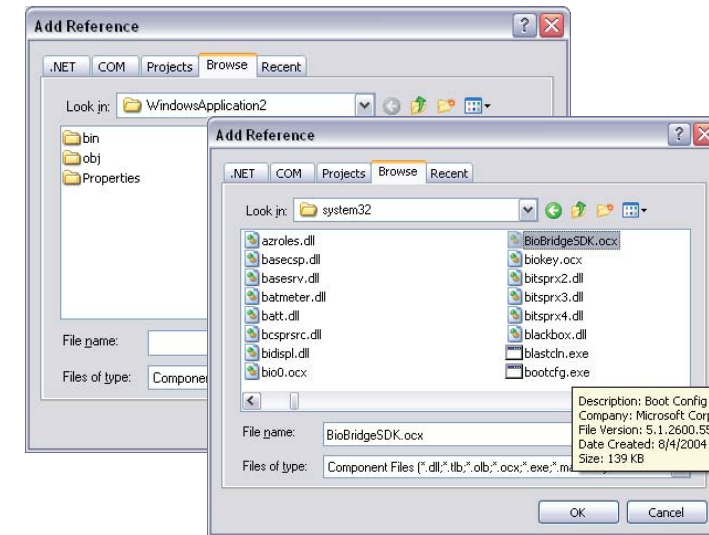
Add Reference

.NET COM Projects Browse Recent

Look in: WindowsApplication2

bin
obj
Properties

File name:

Files of type: Componen

Add Reference

.NET COM Projects Browse Recent

Look in: system32

azroles.dll
basecsp.dll
basesrv.dll
batmeter.dll
batt.dll
bcsprsrc.dll
bidispl.dll
bio0.ocx
BioBridgeSDK.ocx
biokey.ocx
bitsprx2.dll
bitsprx3.dll
bitsprx4.dll
blackbox.dll
blastcln.exe
bootcfg.exe

Description: Boot Config
Company: Microsoft Corp
File Version: 5.1.2600.55
Date Created: 8/4/2004
Size: 139 KB

File name: BioBridgeSDK.ocx

Files of type: Component Files (*.dll;*.tlb;*.olb;*.ocx;*.exe;*.ma

OK Cancel